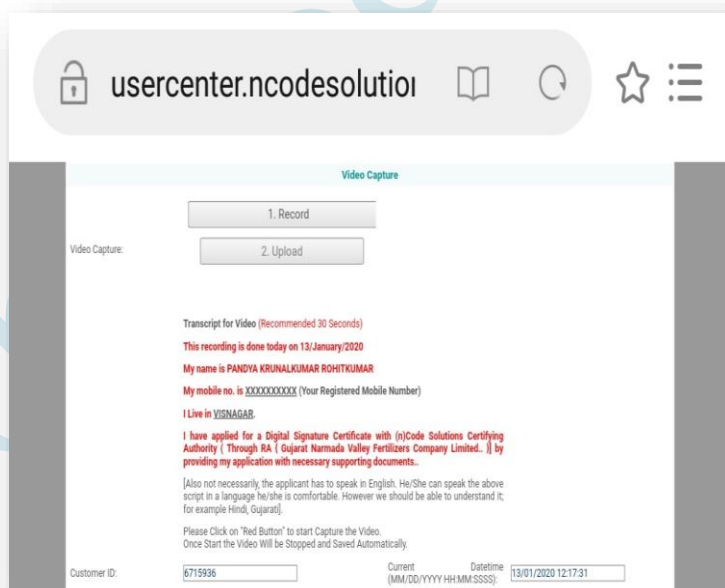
usercenter.ncodesolutioı

Video Capture

1. Record

Video Capture:

2. Upload

Transcript for Video (Recommended 30 Seconds)

This recording is done today on 13/January/2020

My name is PANDYA KRUNALKUMAR ROHITKUMAR

My mobile no. is XXXXXXXXXX (Your Registered Mobile Number)

I Live in VISNAGAR.

I have applied for a Digital Signature Certificate with (n)Code Solutions Certifying Authority ( Through RA ( Gujarat Narmada Valley Fertilizers Company Limited.. )) by providing my application with necessary supporting documents..

[Also not necessarily, the applicant has to speak in English. He/She can speak the above script in a language he/she is comfortable. However we should be able to understand it; for example Hindi, Gujarati].

Please Click on "Red Button" to start Capture the Video.
Once Start the Video Will be Stopped and Saved Automatically.

Customer ID: 6715936

Current Datetime (MM/DD/YYYY HH:MM:SSSS): 13/01/2020 12:17:31